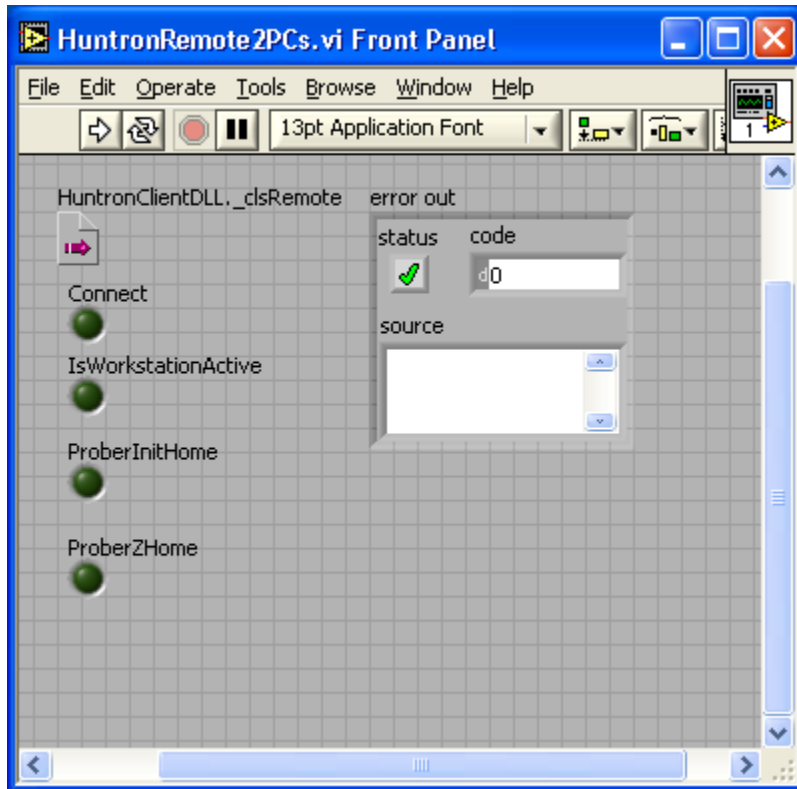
HuntronRemote2PCs.vi Front Panel

File Edit Operate Tools Browse Window Help

13pt Application Font

1

HuntronClientDLL._clsRemote

error out

status

code

d 0

source

Connect

IsWorkstationActive

ProberInitHome

ProberZHome